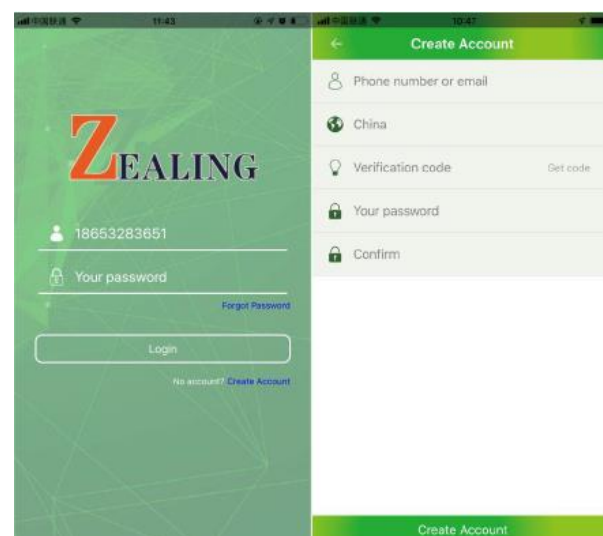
中国联通 11:43

ZEALING

18653283651

Your password

Forgot Password

Login

No account? Create Account

中国联通 10:47

Create Account

Phone number or email

China

Verification code

Get code

Your password

Confirm

Create Account